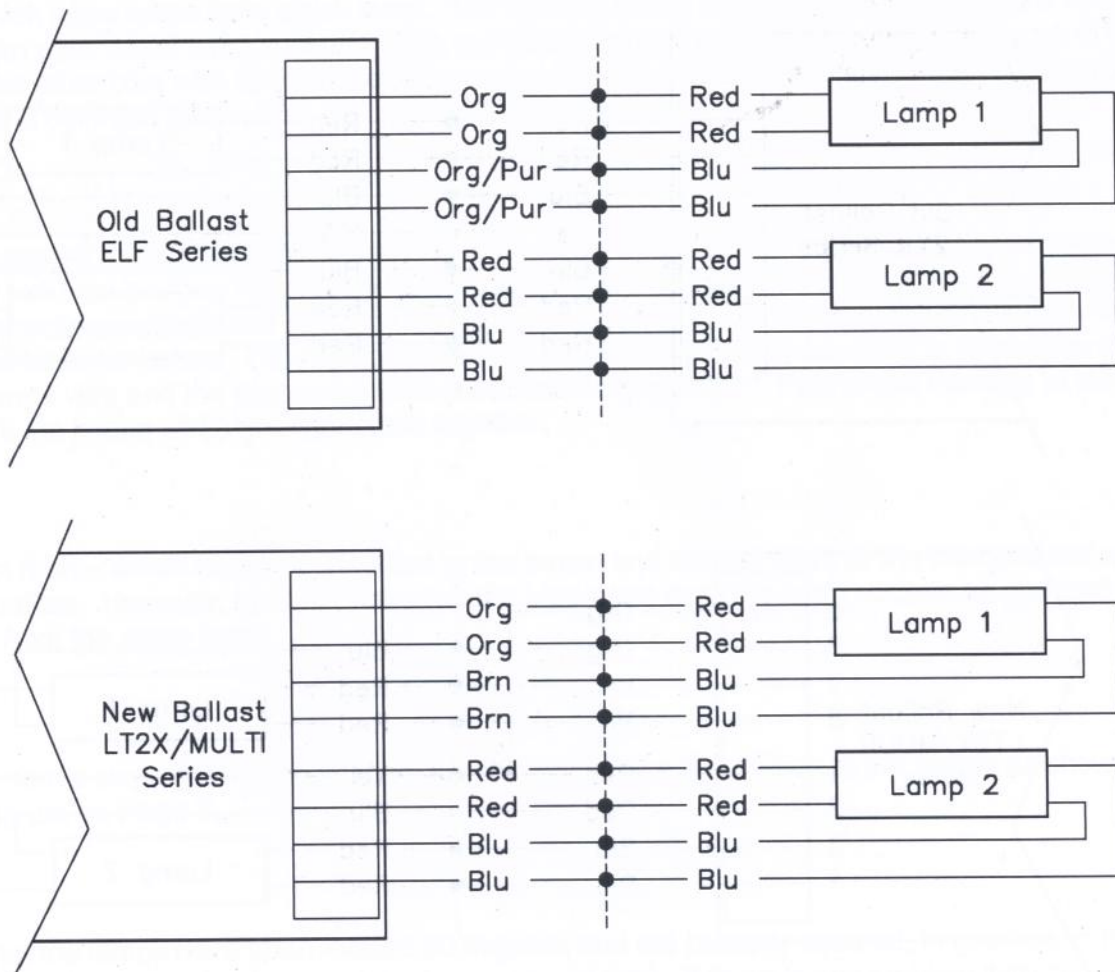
Old Ballast ELF Series

Org
Org
Org/Pur
Org/Pur
Red
Red
Blu
Blu

Red
Red
Blu
Blu
Red
Red
Blu
Blu

Lamp 1
Lamp 2

New Ballast LT2X/MULTI Series

Org
Org
Brn
Brn
Red
Red
Blu
Blu

Red
Red
Blu
Blu
Red
Red
Blu
Blu

Lamp 1
Lamp 2